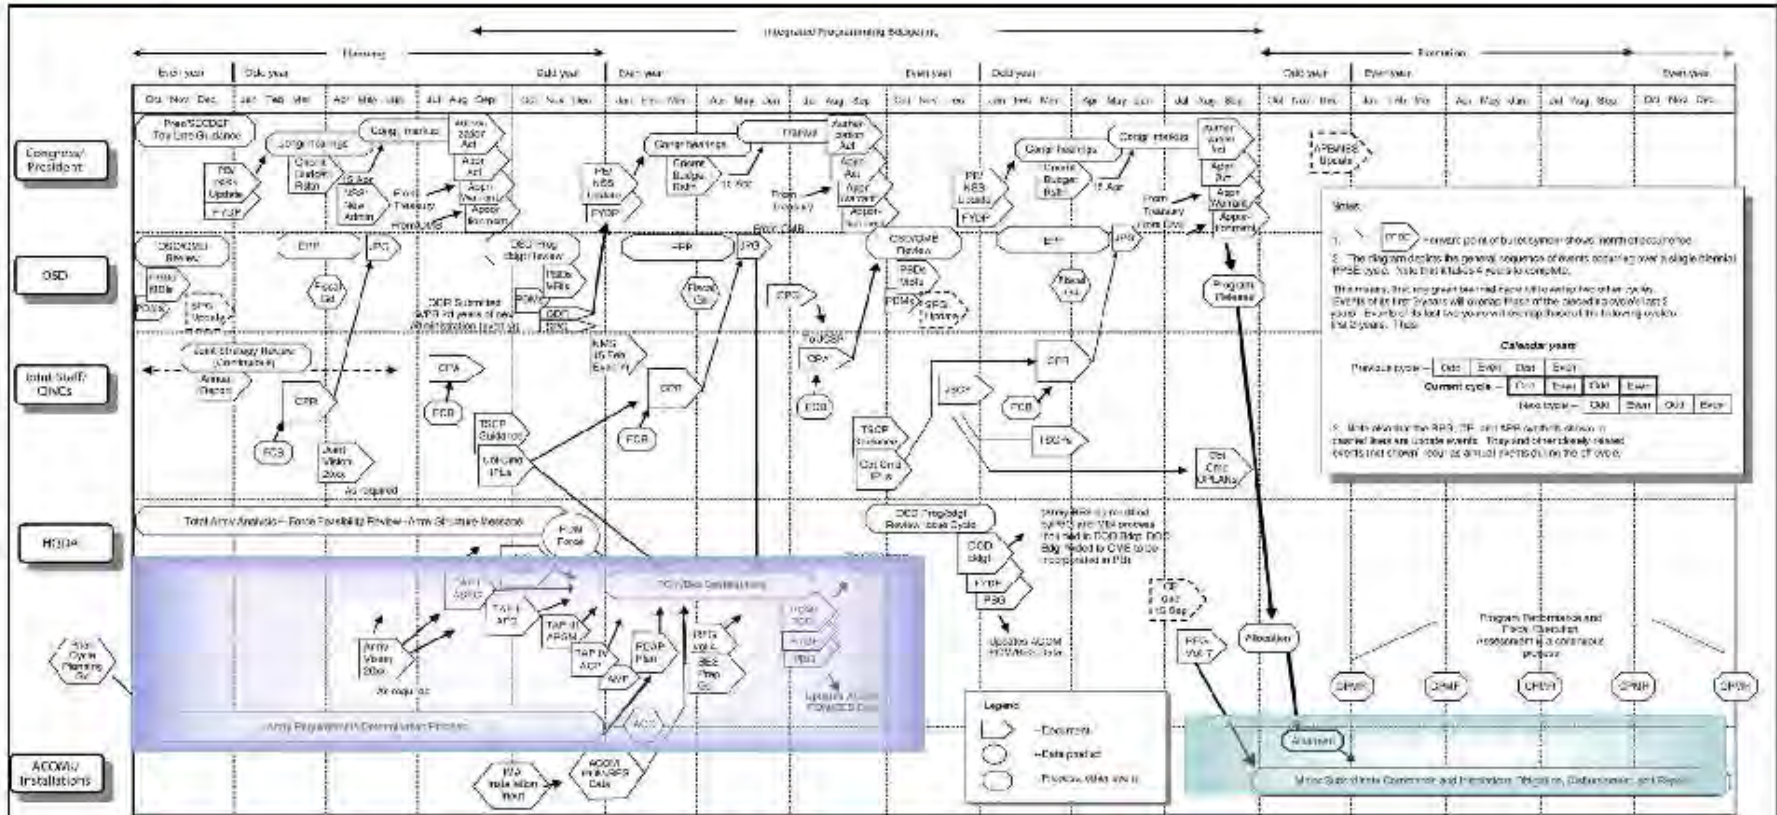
Integrated Programming-Budgeting

Planning

Execution

Even year | Odd year | Odd year | Even year | Even year | Odd year | Odd year | Even year | Even year

Oct Nov Dec | Jan Feb Mar | Apr May Jun | Jul Aug Sep | Oct Nov Dec | Jan Feb Mar | Apr May Jun | Jul Aug Sep | Oct Nov Dec | Jan Feb Mar | Apr May Jun | Jul Aug Sep | Oct Nov Dec | Jan Feb Mar | Apr May Jun | Jul Aug Sep | Oct Nov Dec

Congress/ President

OSD

Joint Staff/ CINCs

HQDA

ACOM/ Installations

Pres/SECDEF Top Line Guidance

Congr hearings

Congr markup

Authorization Act

Appn Act

Appn Warrant

Apportionment

Concur Budget Resln

15 Apr

FYDP

PB/ NSS Update

From Treasury

Congr hearings

Congr markup

Authorization Act

Appn Act

Appn Warrant

Apportionment

Concur Budget Resln

15 Apr

FYDP

PB/ NSS Update

From Treasury

APB/MSS Update

OSD/OMB Review

EPP

JPG

Fiscal Gd

DOD Prog Bdgt Review

Budget Directives

POM

DPG

Fiscal Gd

EPP

JPG

OSD/OMB Review

PBDs

POMs

SPG

Fiscal Gd

Program Release

Joint Strategy Review (Continuous)

Annual Report

CPR

FCB

Joint Vision 20xx

As required

CPA

FCB

TSCP Guidance

Long-Range IPLs

NMS

CPR

FCB

SPG

FCB

TSCP Guidance

CINC IPLs

JSCP

CPR

FCB

TSCPs

CINC OPLANs

Total Army Analysis - Force Feasibility Review - Army Structure Message

POM Force

TAP I ASPG

TAP II APG

TAP III APGM

TAP IV ACP

Army Vision 20xx

As required

PROBE Plan

BES Prep Gd

SBA Vol 2

POM/Bdgt Development

Army Programming Determination Process

AMP

ACP

Update ACOM PDM

Plan Cycle Planning Gd

DOD Prog/Bdgt Review Issue Cycle

DOD Bdgt

FYDP

PBG

Update ACOM PDM/Bdgt Data

CE Gd 15 Sep

RFS Vol 7

Allocation

Program Performance and Fiscal Execution Assessment is a continuous process

OPMR

OPMR

OPMR

OPMR

OPMR

Allotment

IPA Installation Input

ACOM POM/APB Data

Minor Subordinate Command and Installation Obligation, Disbursement, and Report

Legend

Document

Data product

Process, Milestone

Notes

1. PPBE Horizontal point of bubble symbol shows month of occurrence.

2. The diagram depicts the general sequence of events occurring over a single biennial PPBE cycle. Note that it takes 4 years to complete.

This means that any given biennial cycle will overlap two other cycles. Events of its first 2 years will overlap those of the preceding cycle's last 2 years. Events of its last two years will overlap those of the following cycle's first 2 years. Thus:

Calendar years

Previous cycle - Odd | Even | Odd | Even
Current cycle - Odd | Even | Odd | Even
Next cycle - Odd | Even | Odd | Even

3. Note also that the SPG, CP, and SPR symbols shown in dashed lines are upcycle events. They and other closely related events are shown occur as annual events during the off cycle.